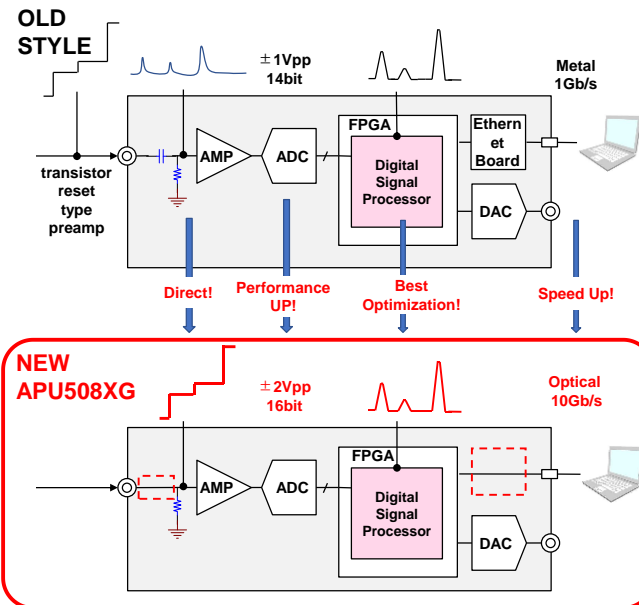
OLD STYLE

±1Vpp
14bit

Metal
1Gb/s

FPGA

Ethernet Board

AMP

ADC

Digital Signal Processor

DAC

transistor reset type preamp

Direct!

Performance UP!

Best Optimization!

Speed Up!

NEW APU508XG

±2Vpp
16bit

Optical
10Gb/s

FPGA

AMP

ADC

Digital Signal Processor

DAC